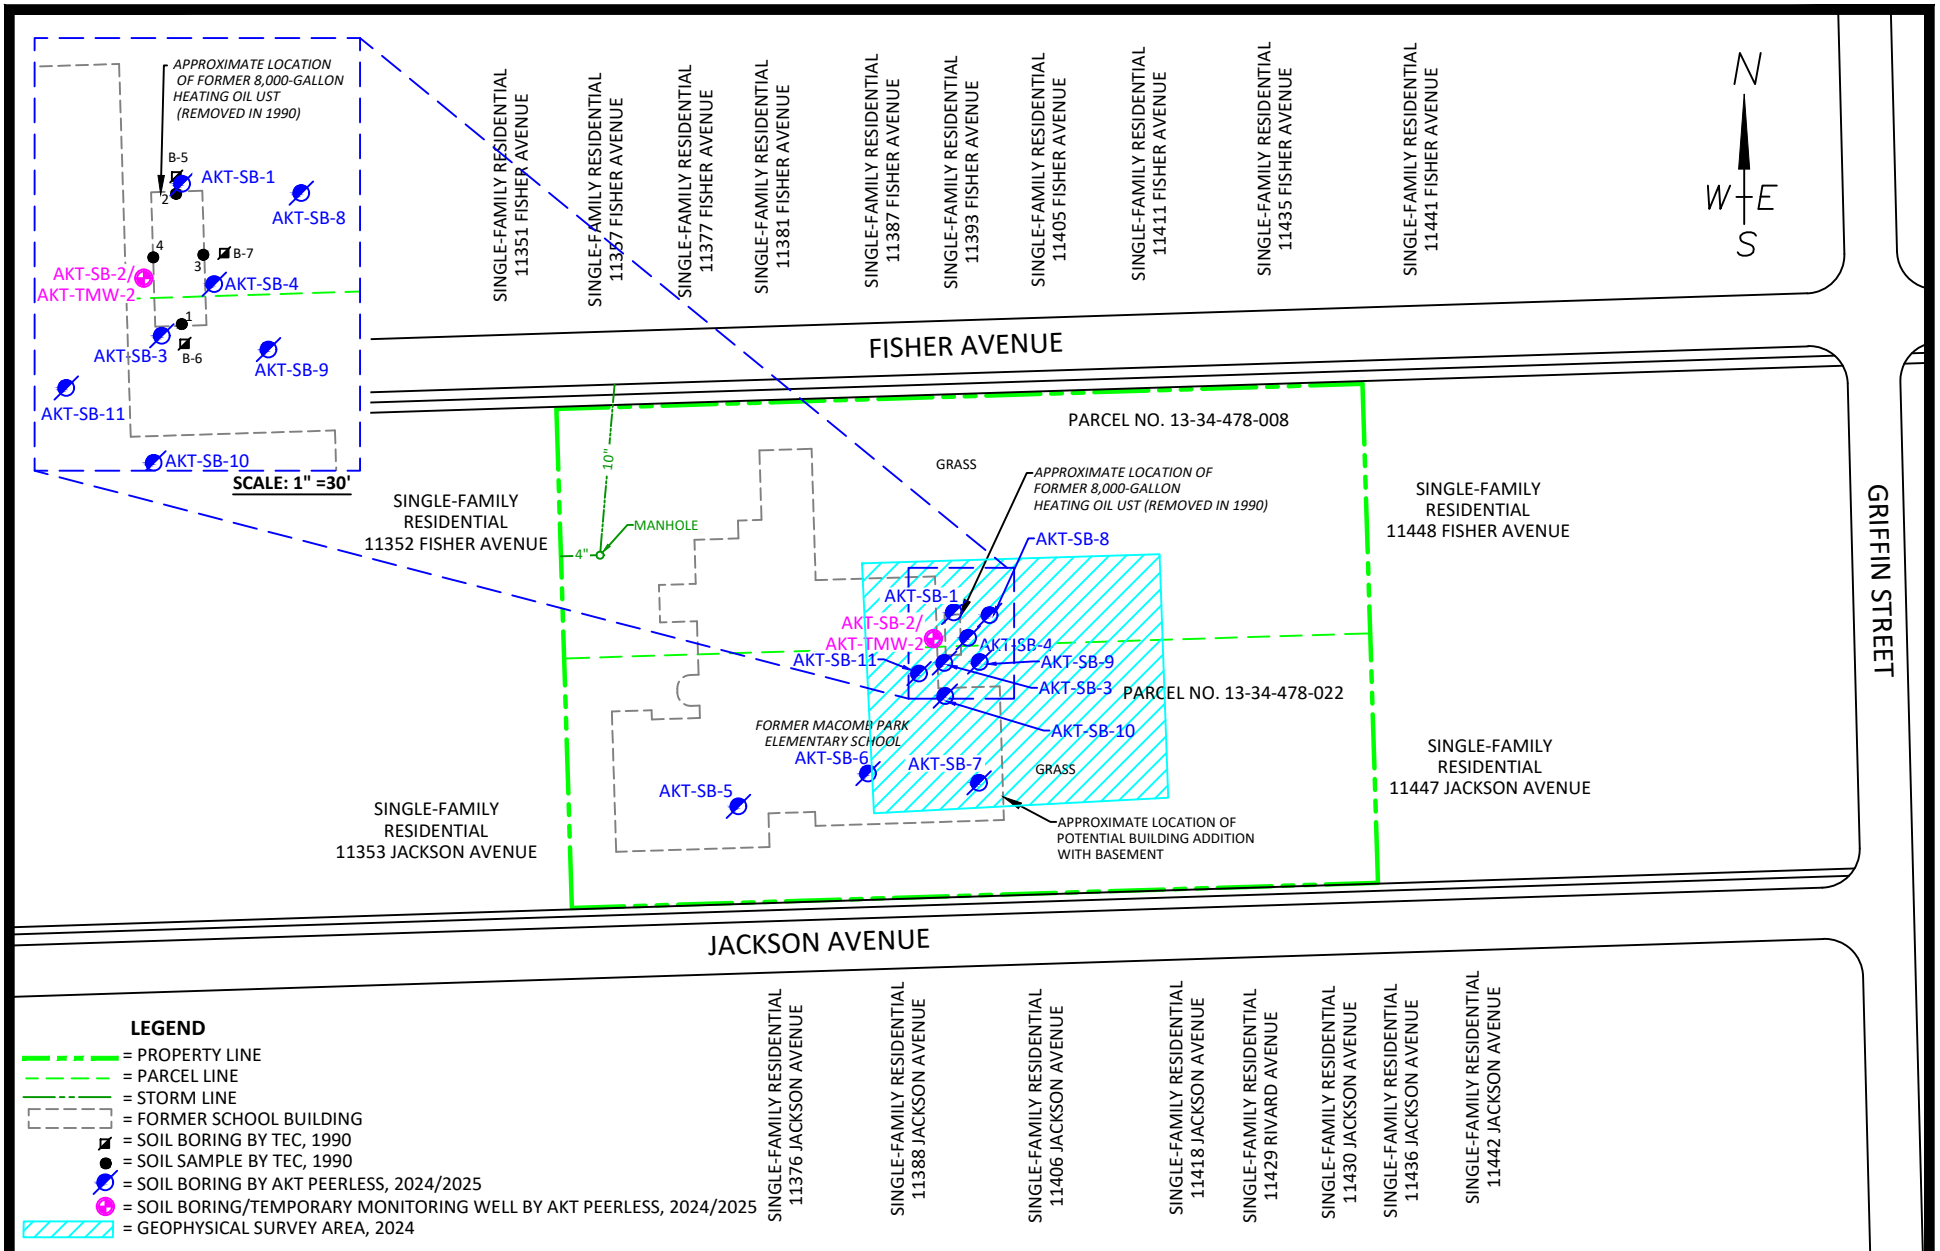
APPROXIMATE LOCATION OF FORMER 8,000-GALLON HEATING OIL UST (REMOVED IN 1990)

B-5
AKT-SB-1
2
AKT-SB-8
4
3
B-7
AKT-SB-2/
AKT-TMW-2
AKT-SB-4
1
AKT-SB-3
B-6
AKT-SB-9
AKT-SB-11
AKT-SB-10
SCALE: 1" =30'

SINGLE-FAMILY RESIDENTIAL 11351 FISHER AVENUE
SINGLE-FAMILY RESIDENTIAL 11357 FISHER AVENUE
SINGLE-FAMILY RESIDENTIAL 11377 FISHER AVENUE
SINGLE-FAMILY RESIDENTIAL 11381 FISHER AVENUE
SINGLE-FAMILY RESIDENTIAL 11387 FISHER AVENUE
SINGLE-FAMILY RESIDENTIAL 11393 FISHER AVENUE
SINGLE-FAMILY RESIDENTIAL 11405 FISHER AVENUE
SINGLE-FAMILY RESIDENTIAL 11411 FISHER AVENUE
SINGLE-FAMILY RESIDENTIAL 11435 FISHER AVENUE
SINGLE-FAMILY RESIDENTIAL 11441 FISHER AVENUE

N
W E
S

FISHER AVENUE

PARCEL NO. 13-34-478-008
GRASS
10"
APPROXIMATE LOCATION OF FORMER 8,000-GALLON HEATING OIL UST (REMOVED IN 1990)
SINGLE-FAMILY RESIDENTIAL 11352 FISHER AVENUE
MANHOLE
4"
AKT-SB-8
SINGLE-FAMILY RESIDENTIAL 11448 FISHER AVENUE
AKT-SB-1
AKT-SB-2/
AKT-TMW-2
AKT-SB-4
AKT-SB-11
AKT-SB-9
AKT-SB-3
PARCEL NO. 13-34-478-022
FORMER MACOMB PARK ELEMENTARY SCHOOL
AKT-SB-10
AKT-SB-6
AKT-SB-7
GRASS
SINGLE-FAMILY RESIDENTIAL 11447 JACKSON AVENUE
AKT-SB-5
SINGLE-FAMILY RESIDENTIAL 11353 JACKSON AVENUE
APPROXIMATE LOCATION OF POTENTIAL BUILDING ADDITION WITH BASEMENT

GRIFFIN STREET

JACKSON AVENUE

LEGEND
= PROPERTY LINE
= PARCEL LINE
= STORM LINE
= FORMER SCHOOL BUILDING
= SOIL BORING BY TEC, 1990
= SOIL SAMPLE BY TEC, 1990
= SOIL BORING BY AKT PEERLESS, 2024/2025
= SOIL BORING/TEMPORARY MONITORING WELL BY AKT PEERLESS, 2024/2025
= GEOPHYSICAL SURVEY AREA, 2024

SINGLE-FAMILY RESIDENTIAL 11376 JACKSON AVENUE
SINGLE-FAMILY RESIDENTIAL 11388 JACKSON AVENUE
SINGLE-FAMILY RESIDENTIAL 11406 JACKSON AVENUE
SINGLE-FAMILY RESIDENTIAL 11418 JACKSON AVENUE
SINGLE-FAMILY RESIDENTIAL 11429 RIVARD AVENUE
SINGLE-FAMILY RESIDENTIAL 11430 JACKSON AVENUE
SINGLE-FAMILY RESIDENTIAL 11436 JACKSON AVENUE
SINGLE-FAMILY RESIDENTIAL 11442 JACKSON AVENUE